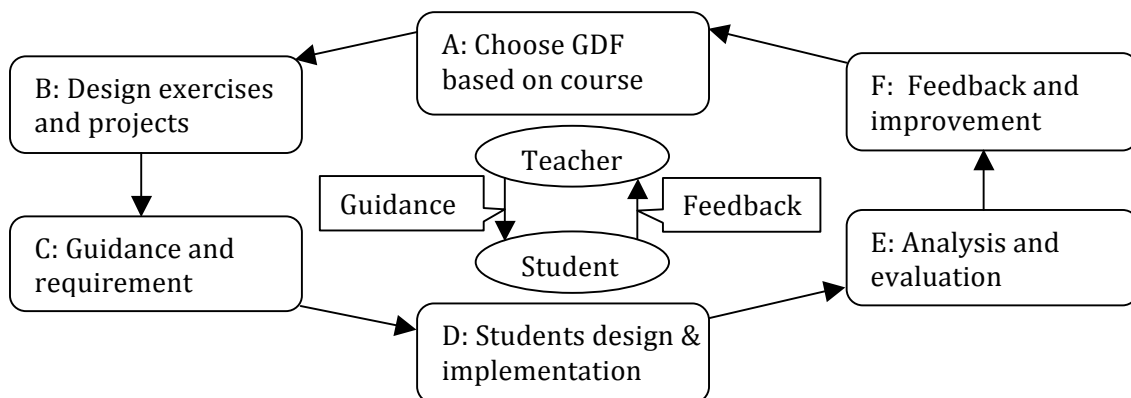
A: Choose GDF based on course

B: Design exercises and projects

F: Feedback and improvement

Teacher

Guidance

Feedback

Student

C: Guidance and requirement

E: Analysis and evaluation

D: Students design & implementation